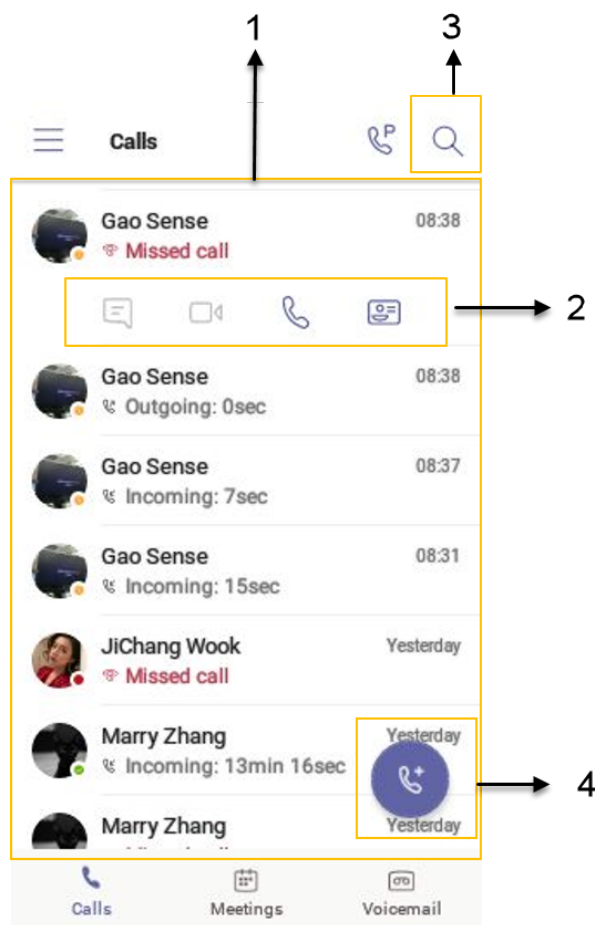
1

3

Calls

Gao Sense 08:38
Missed call

2

Gao Sense 08:38
Outgoing: 0sec

Gao Sense 08:37
Incoming: 7sec

Gao Sense 08:31
Incoming: 15sec

JiChang Wook Yesterday
Missed call

Marry Zhang Yesterday
Incoming: 13min 16sec

4

Marry Zhang Yesterday
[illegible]

Calls Meetings Voicemail